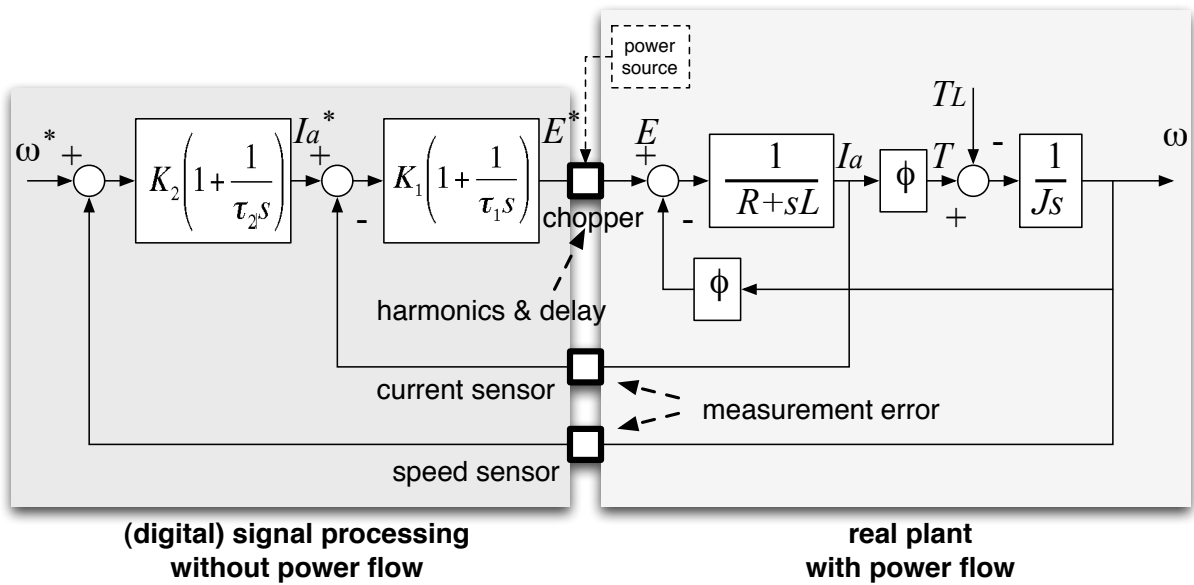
power source

$\omega^*$ +

$K_2\left(1+\frac{1}{\tau_2 s}\right)$

$I_a^*$ +

-

$K_1\left(1+\frac{1}{\tau_1 s}\right)$

$E^*$

chopper

$E$ +

-

$\frac{1}{R+sL}$

$I_a$

$\phi$

$T$

$T_L$

-

+

$\frac{1}{Js}$

$\omega$

$\phi$

harmonics & delay

current sensor

measurement error

speed sensor

(digital) signal processing without power flow

real plant with power flow